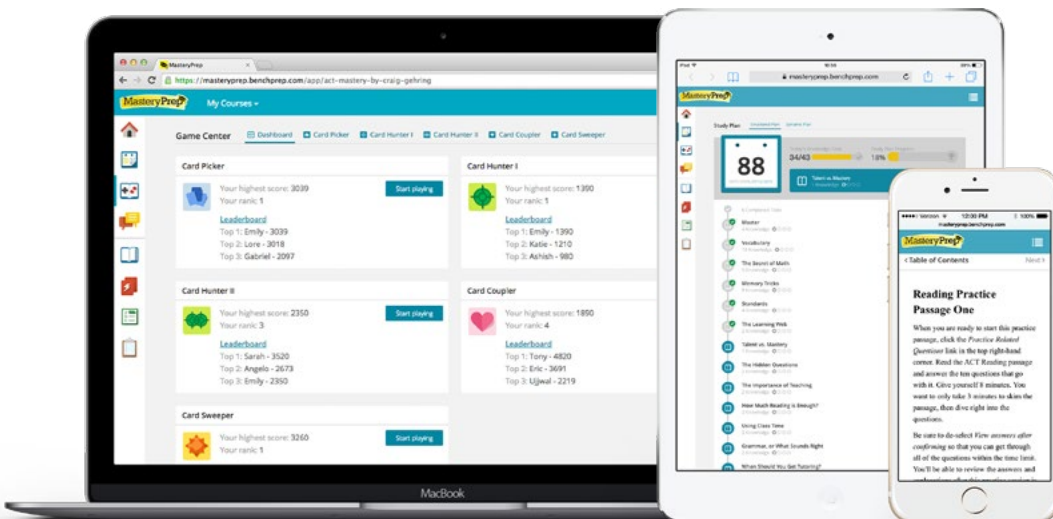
MasteryPrep
https://masteryprep.benchprep.com/app/act-mastery-by-craig-gehring

MasteryPrep My Courses

Game Center Dashboard Card Picker Card Hunter I Card Hunter II Card Coupler Card Sweeper

Card Picker
Your highest score: 3039
Your rank: 1
Start playing
Leaderboard
Top 1: Emily - 3039
Top 2: Lore - 3018
Top 3: Gabriel - 2097

Card Hunter I
Your highest score: 1390
Your rank: 1
Start playing
Leaderboard
Top 1: Emily - 1390
Top 2: Katie - 1210
Top 3: Ashish - 980

Card Hunter II
Your highest score: 2350
Your rank: 3
Start playing
Leaderboard
Top 1: Sarah - 3520
Top 2: Angelo - 2673
Top 3: Emily - 2350

Card Coupler
Your highest score: 1850
Your rank: 4
Start playing
Leaderboard
Top 1: Tony - 4820
Top 2: Eric - 3691
Top 3: Ujjwal - 2219

Card Sweeper
Your highest score: 3260
Your rank: 1
Start playing

MacBook

iPad
masteryprep.benchprep.com
MasteryPrep
Study Plan
88
34/43
15%
Talent vs Mastery
Mastery
Vocabulary
The Secret of Math
Memory Tricks
Standards
The Learning Web
Talent vs. Mastery
The Hidden Questions
The Importance of Teaching
How Much Reading is Enough?
Using Class Time
Grammar, or What Sounds Right
When Should You Get Tutoring?

Verizon 12:00 PM 100%
masteryprep.benchprep.com
MasteryPrep
< Table of Contents Next >

Reading Practice Passage One

When you are ready to start this practice passage, click the Practice Related Questions link in the top right-hand corner. Read the ACT Reading passage and answer the ten questions that go with it. Give yourself 8 minutes. You want to only take 3 minutes to skim the passage, then dive right into the questions.

Be sure to de-select View answers after confirming so that you can get through all of the questions within the time limit. You'll be able to review the answers and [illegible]